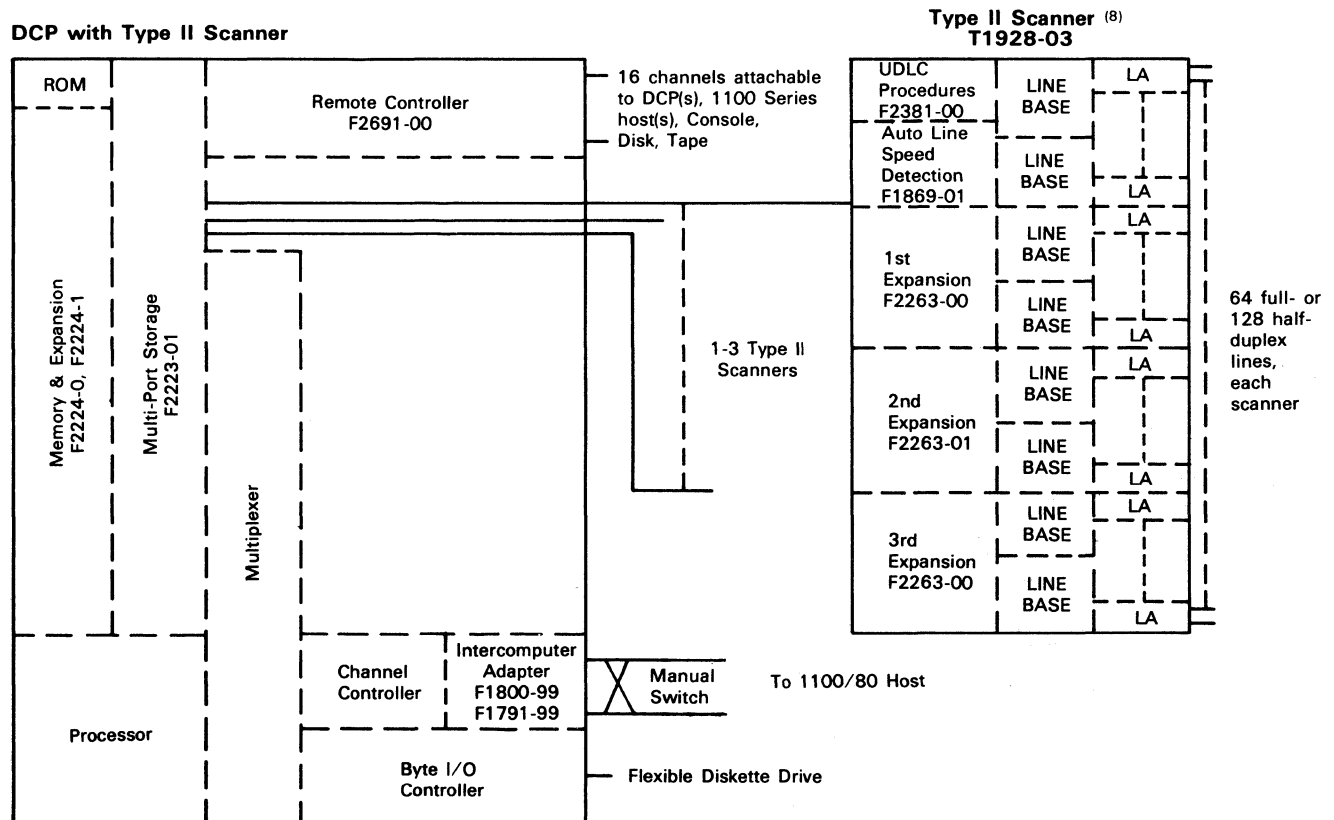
DCP with Type II Scanner

Type II Scanner (8)
T1928-03

ROM

Memory & Expansion
F2224-0, F2224-1

Multi-Port Storage
F2223-01

Remote Controller
F2691-00

16 channels attachable to DCP(s), 1100 Series host(s), Console, Disk, Tape

Multiplexer

1-3 Type II Scanners

UDLC Procedures
F2381-00

Auto Line Speed Detection
F1869-01

1st Expansion
F2263-00

2nd Expansion
F2263-01

3rd Expansion
F2263-00

LINE BASE
LINE BASE
LINE BASE
LINE BASE
LINE BASE
LINE BASE
LINE BASE
LINE BASE
LINE BASE
LINE BASE

LA
LA
LA
LA
LA
LA
LA
LA

64 full- or 128 half-duplex lines, each scanner

Processor

Channel Controller

Intercomputer Adapter
F1800-99
F1791-99

Manual Switch

To 1100/80 Host

Byte I/O Controller

Flexible Diskette Drive